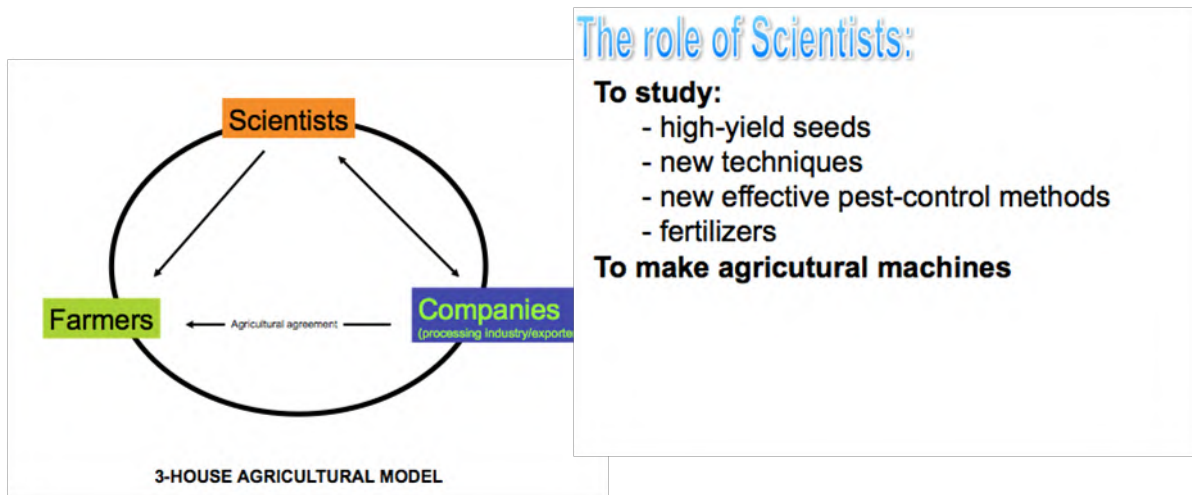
Scientists

Farmers

Agricultural agreement

Companies
(processing industry/exporte

3-HOUSE AGRICULTURAL MODEL

The role of Scientists:

To study:
- high-yield seeds
- new techniques
- new effective pest-control methods
- fertilizers

To make agricutural machines